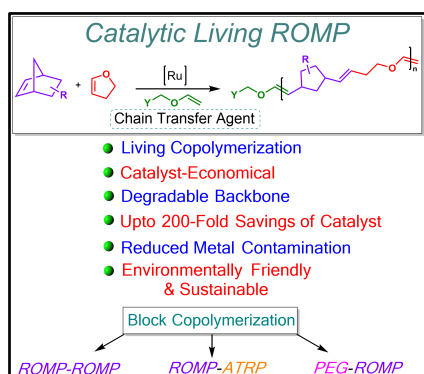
Catalytic Living ROMP

R

+

[Ru]

Y

O

Chain Transfer Agent

Y

O

R

O

n

Living Copolymerization

Catalyst-Economical

Degradable Backbone

Upto 200-Fold Savings of Catalyst

Reduced Metal Contamination

Environmentally Friendly & Sustainable

Block Copolymerization

ROMP-ROMP

ROMP-ATRP

PEG-ROMP